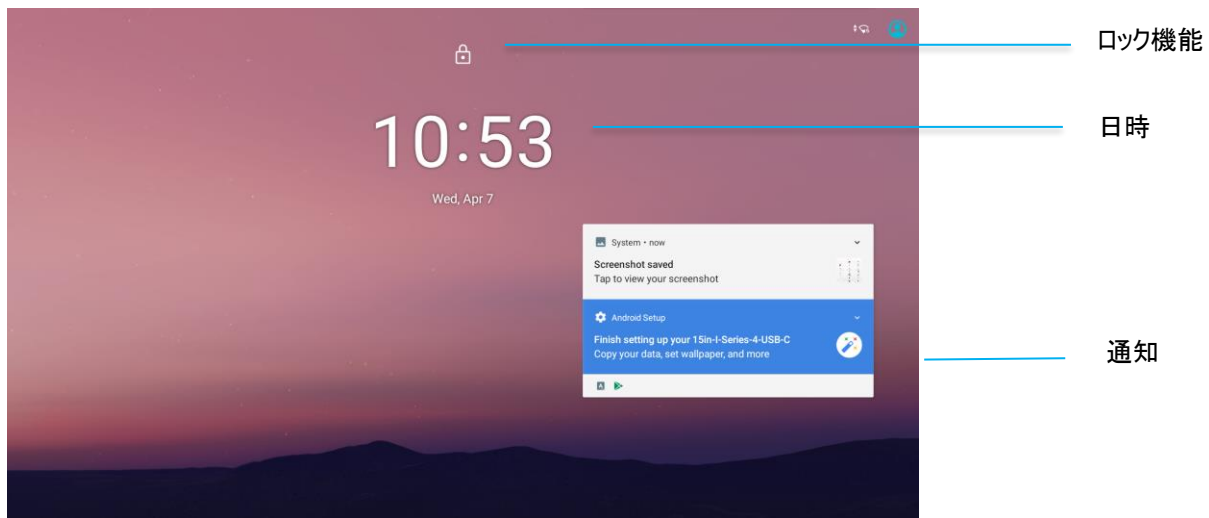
ロック機能

10:53

日時

Wed, Apr 7

System • now

Screenshot saved
Tap to view your screenshot

Android Setup

Finish setting up your 15in-I-Series-4-USB-C
Copy your data, set wallpaper, and more

通知